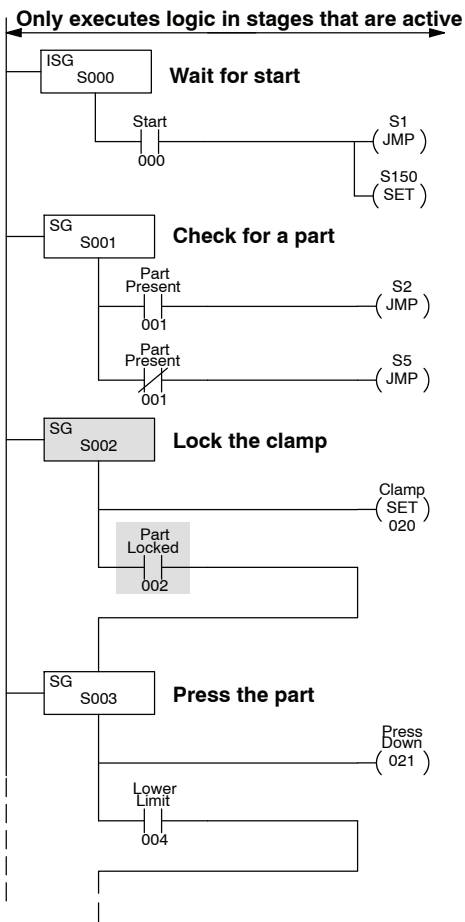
Only executes logic in stages that are active

ISG
S000

Wait for start

Start
000

S1
JMP

S150
SET

SG
S001

Check for a part

Part
Present
001

S2
JMP

Part
Present
001

S5
JMP

SG
S002

Lock the clamp

Clamp
SET
020

Part
Locked
002

SG
S003

Press the part

Press
Down
021

Lower
Limit
004